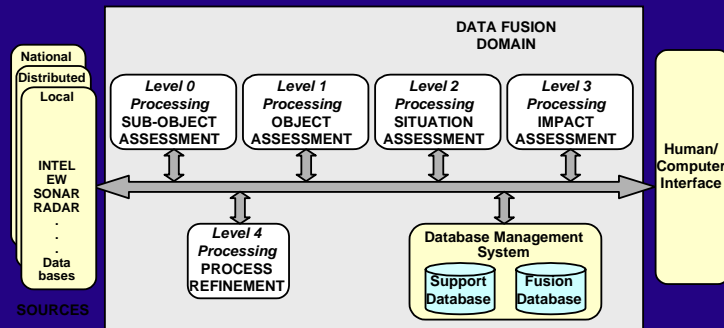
DATA FUSION DOMAIN

National
Distributed
Local

INTEL
EW
SONAR
RADAR
.
.
.
Data bases

SOURCES

Level 0 Processing SUB-OBJECT ASSESSMENT

Level 1 Processing OBJECT ASSESSMENT

Level 2 Processing SITUATION ASSESSMENT

Level 3 Processing IMPACT ASSESSMENT

Human/ Computer Interface

Level 4 Processing PROCESS REFINEMENT

Database Management System

Support Database

Fusion Database